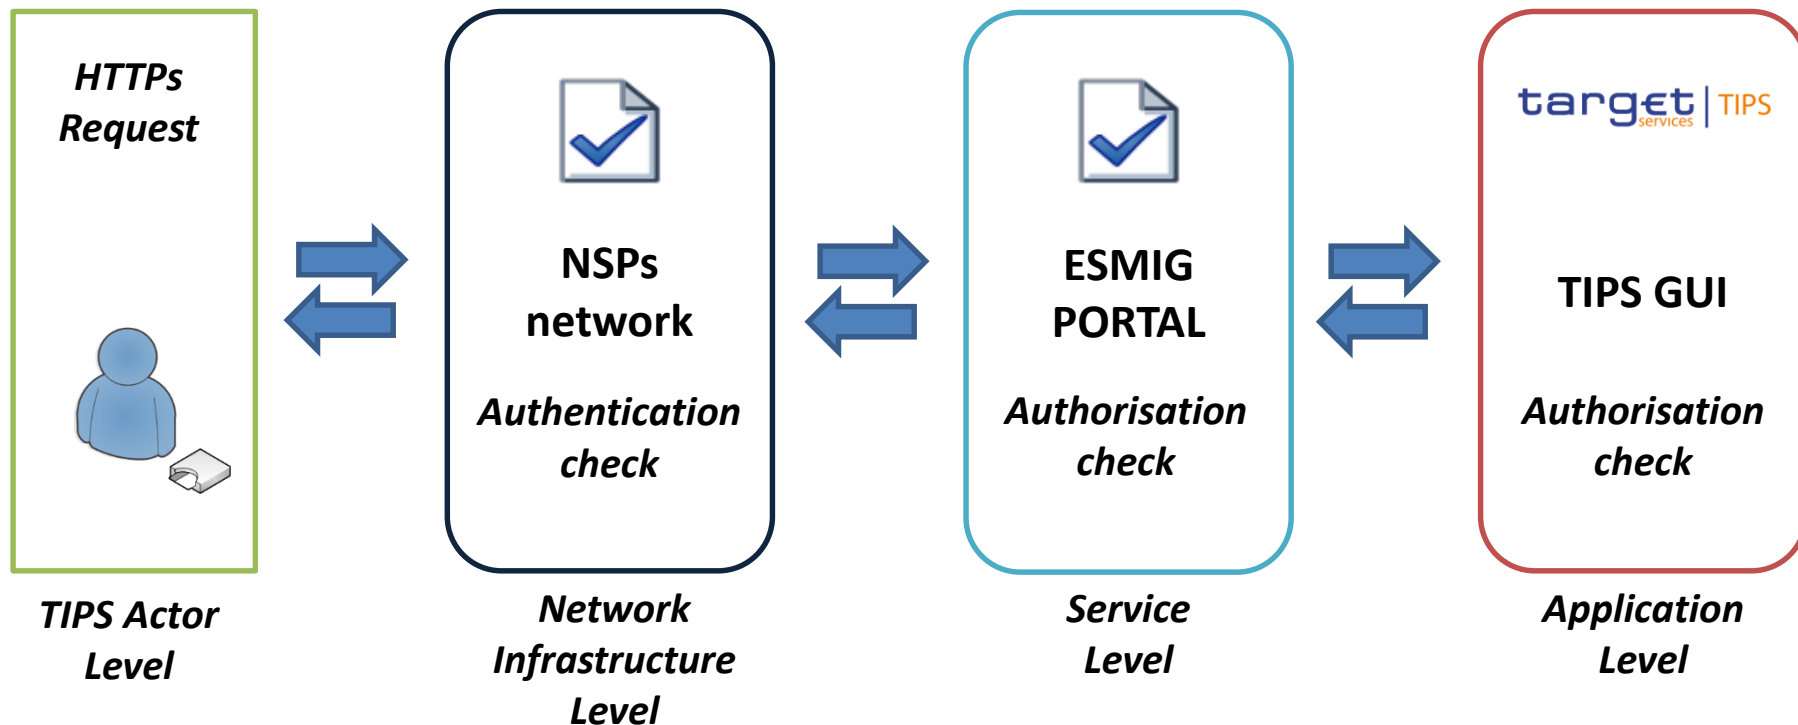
HTTPs Request

TIPS Actor Level

NSPs network

Authentication check

Network Infrastructure Level

ESMIG PORTAL

Authorisation check

Service Level

target services | TIPS

TIPS GUI

Authorisation check

Application Level